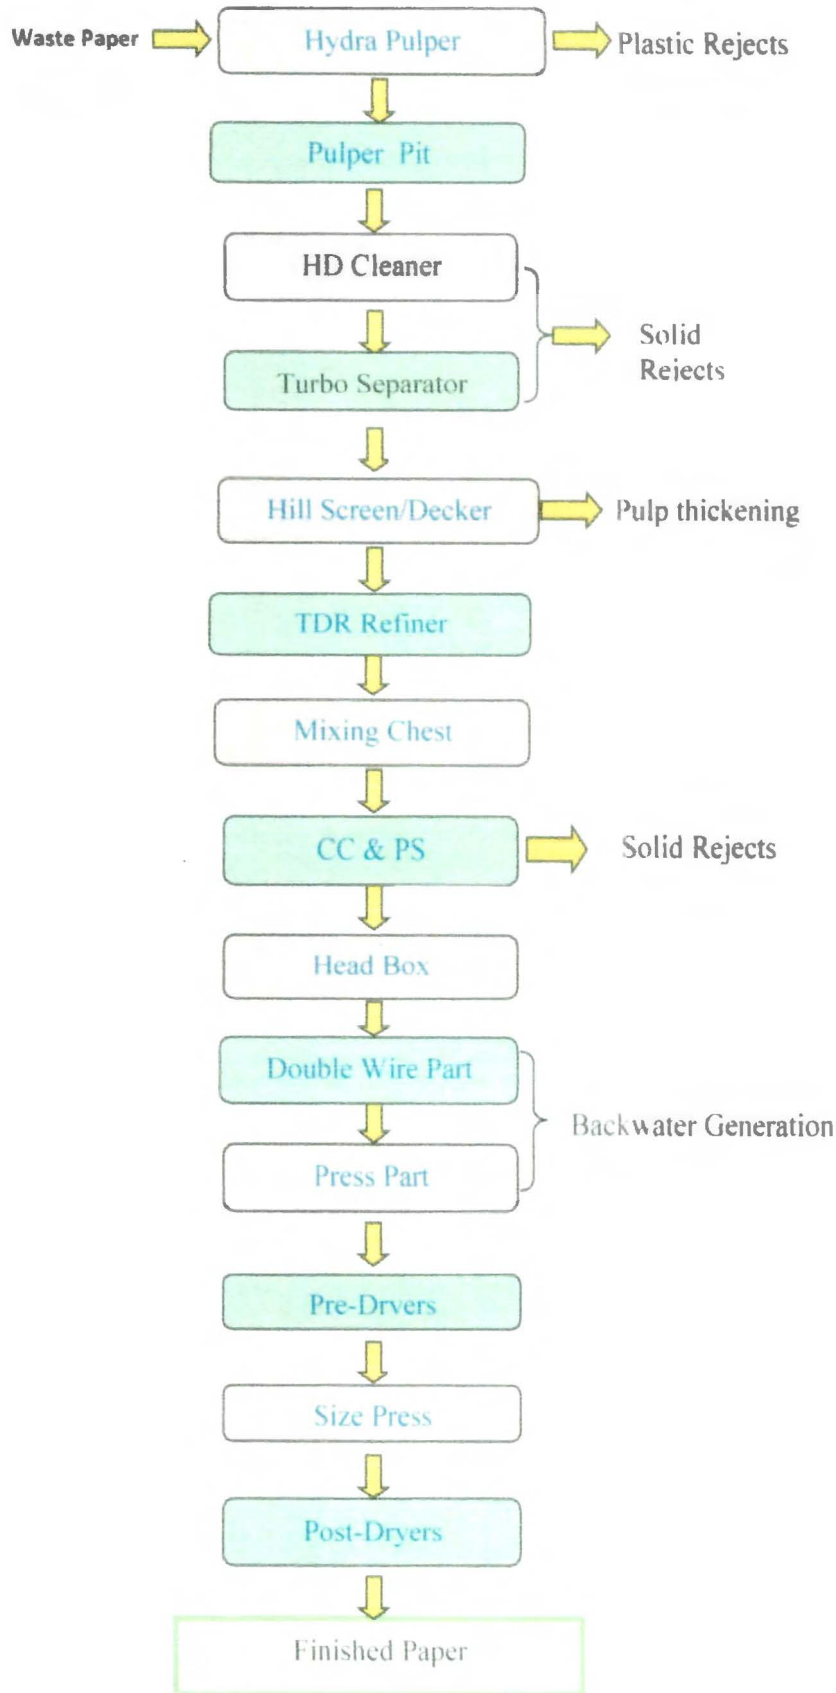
Waste Paper

Hydra Pulper

Plastic Rejects

Pulper Pit

HD Cleaner

Turbo Separator

Solid Rejects

Hill Screen/Decker

Pulp thickening

TDR Refiner

Mixing Chest

CC & PS

Solid Rejects

Head Box

Double Wire Part

Press Part

Backwater Generation

Pre-Dryers

Size Press

Post-Dryers

Finished Paper